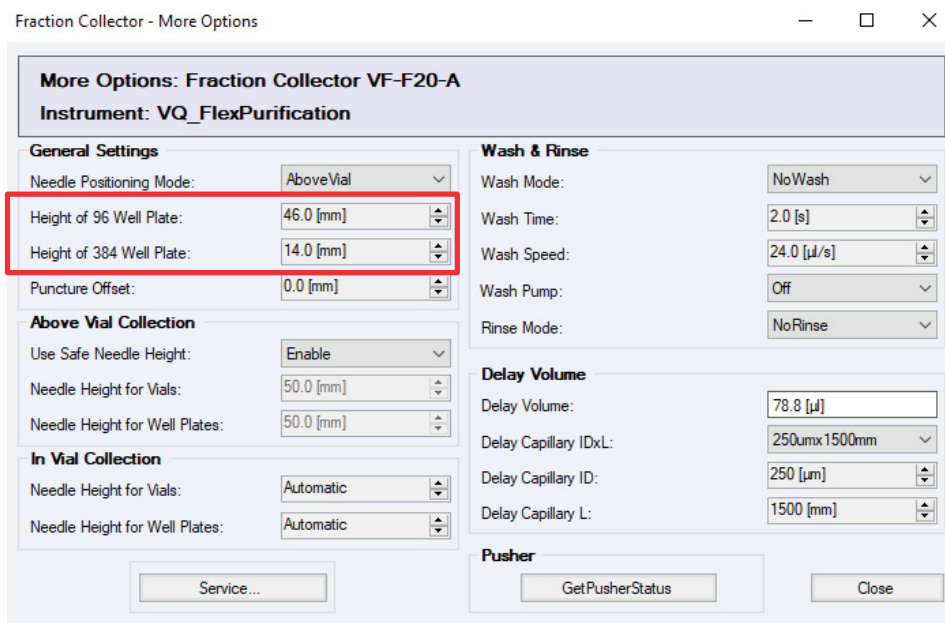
Fraction Collector - More Options

More Options: Fraction Collector VF-F20-A
Instrument: VQ_FlexPurification

General Settings
Needle Positioning Mode: AboveVial
Height of 96 Well Plate: 46.0 [mm]
Height of 384 Well Plate: 14.0 [mm]
Puncture Offset: 0.0 [mm]

Above Vial Collection
Use Safe Needle Height: Enable
Needle Height for Vials: 50.0 [mm]
Needle Height for Well Plates: 50.0 [mm]

In Vial Collection
Needle Height for Vials: Automatic
Needle Height for Well Plates: Automatic

Service...

Wash & Rinse
Wash Mode: NoWash
Wash Time: 2.0 [s]
Wash Speed: 24.0 [µl/s]
Wash Pump: Off
Rinse Mode: NoRinse

Delay Volume
Delay Volume: 78.8 [µl]
Delay Capillary IDxL: 250umx1500mm
Delay Capillary ID: 250 [µm]
Delay Capillary L: 1500 [mm]

Pusher
GetPusherStatus

Close